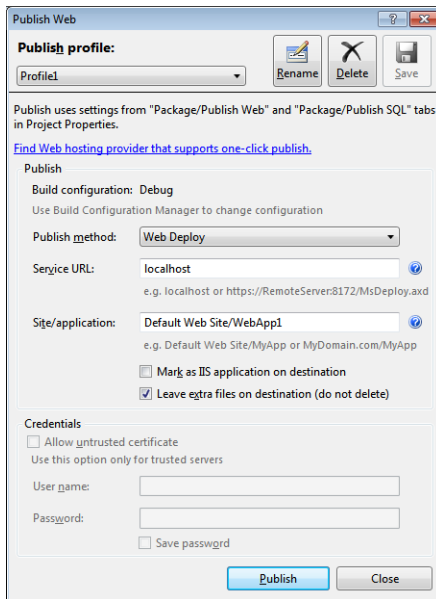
Publish Web

Publish profile:

Profile1

Rename Delete Save

Publish uses settings from "Package/Publish Web" and "Package/Publish SQL" tabs in Project Properties.

Find Web hosting provider that supports one-click publish.

Publish

Build configuration: Debug

Use Build Configuration Manager to change configuration

Publish method: Web Deploy

Service URL: localhost

e.g. localhost or https://RemoteServer:8172/MsDeploy.axd

Site/application: Default Web Site/WebApp1

e.g. Default Web Site/MyApp or MyDomain.com/MyApp

Mark as IIS application on destination

Leave extra files on destination (do not delete)

Credentials

Allow untrusted certificate

Use this option only for trusted servers

User name:

Password:

Save password

Publish Close